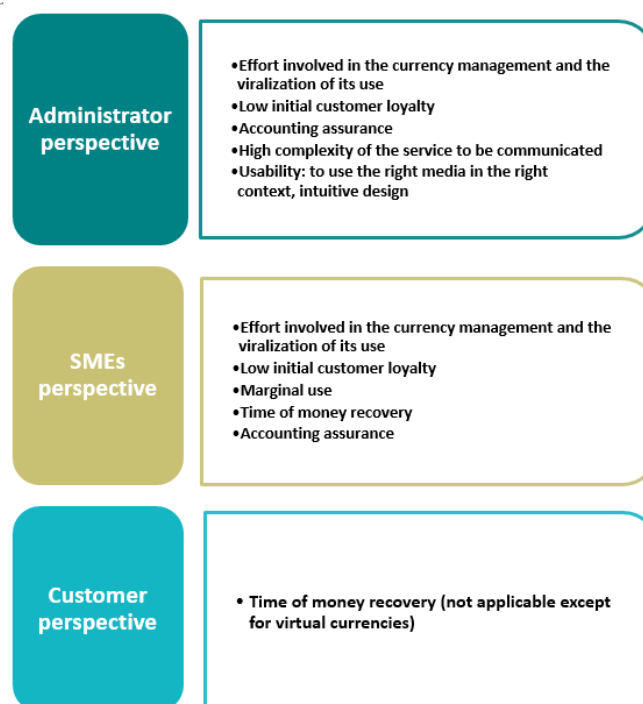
Administrator perspective

•Effort involved in the currency management and the viralization of its use
•Low initial customer loyalty
•Accounting assurance
•High complexity of the service to be communicated
•Usability: to use the right media in the right context, intuitive design

SMEs perspective

•Effort involved in the currency management and the viralization of its use
•Low initial customer loyalty
•Marginal use
•Time of money recovery
•Accounting assurance

Customer perspective

• Time of money recovery (not applicable except for virtual currencies)